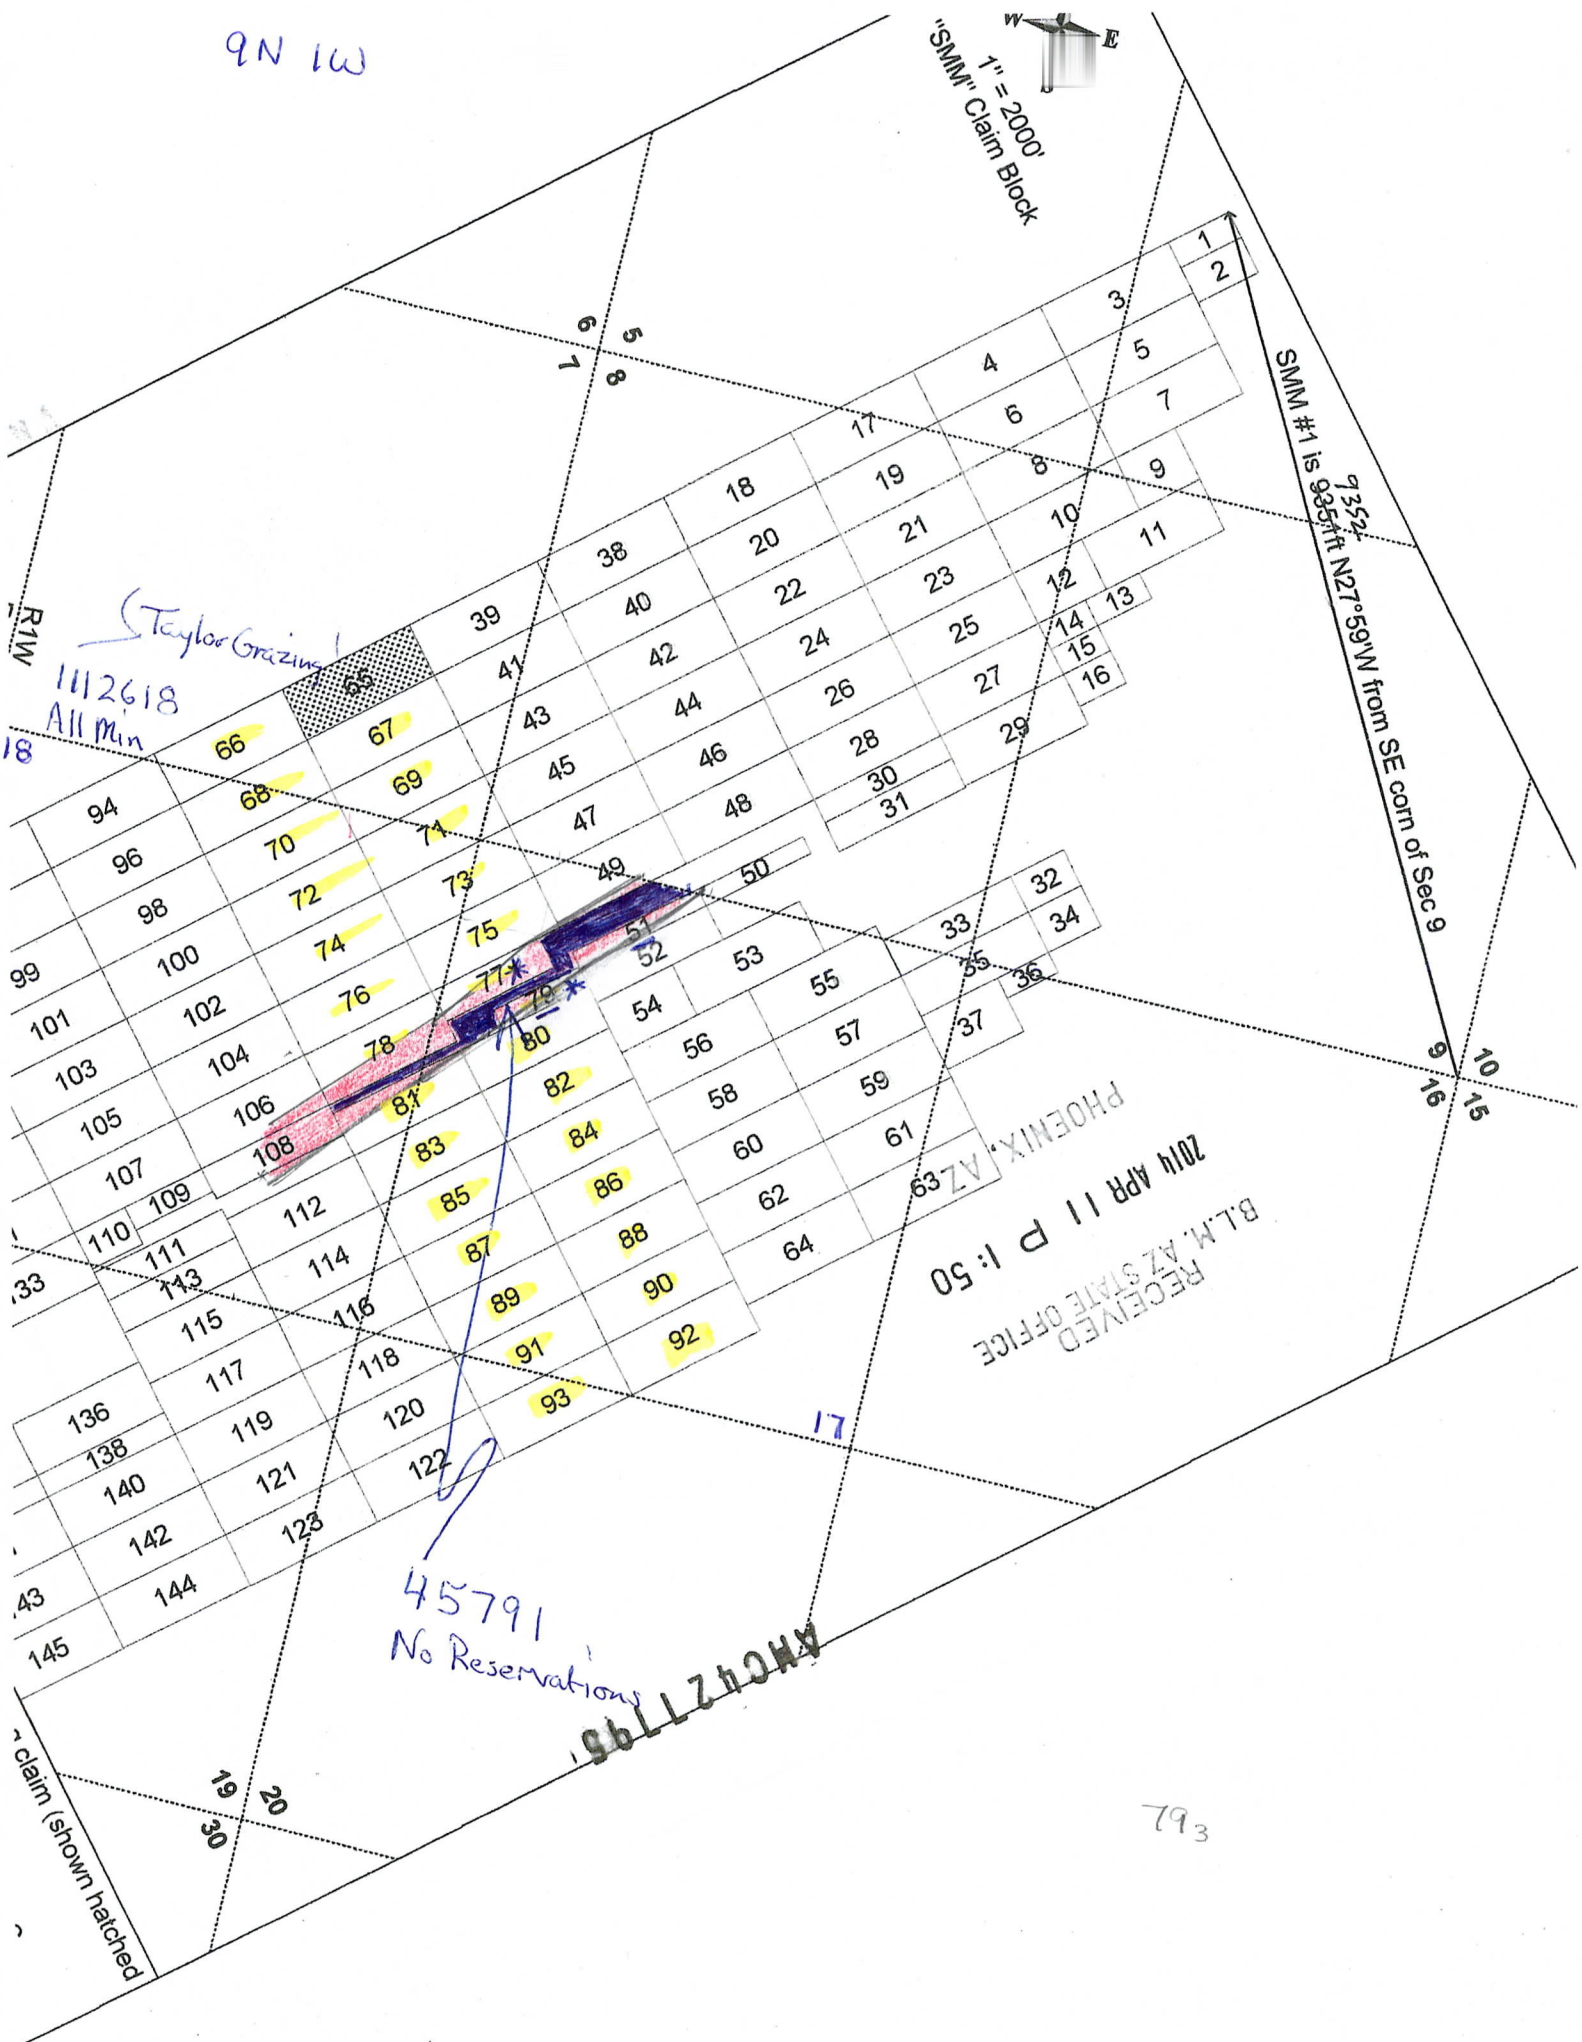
9N 1W

W E

1" = 2000'
"SMM" Claim Block

SMM #1 is 9354 ft N27°59'W from SE corn of Sec 9
7352

6 5
7 8

9 10
16 15

19 20
30

R1W

18

17

(Taylor Grazing)
1112618
All Min

45791
No Reservations

RECEIVED
B.L.M. AZ STATE OFFICE
2014 APR 11 P 1:50
PHOENIX, AZ

AN042779

claim (shown hatched

793

1 2 3 4 5 6 7 8 9 10 11 12 13 14 15 16 17 18 19 20 21 22 23 24 25 26 27 28 29 30 31 32 33 34 35 36 37 38 39 40 41 42 43 44 45 46 47 48 49 50 51 52 53 54 55 56 57 58 59 60 61 62 63 64 65 66 67 68 69 70 71 72 73 74 75 76 77 78 79 80 81 82 83 84 85 86 87 88 89 90 91 92 93 94 96 98 99 100 101 102 103 104 105 106 107 108 109 110 111 112 113 114 115 116 117 118 119 120 121 122 123 133 136 138 140 142 143 144 145